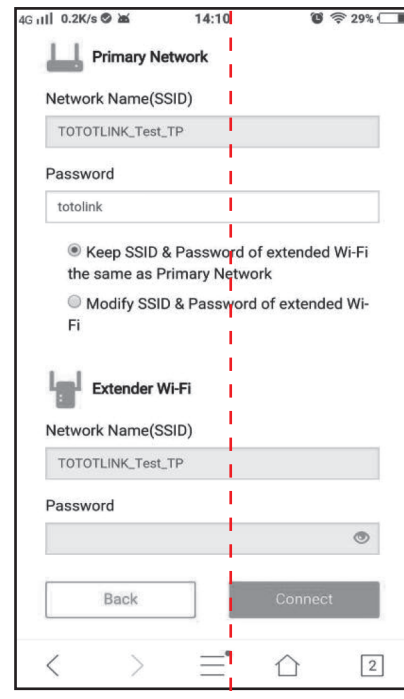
4G 0.2K/s 14:10 29%

Primary Network

Network Name(SSID)

TOTOTLINK_Test_TP

Password

totolink

Keep SSID & Password of extended Wi-Fi the same as Primary Network

Modify SSID & Password of extended Wi-Fi

Extender Wi-Fi

Network Name(SSID)

TOTOTLINK_Test_TP

Password

Back

Connect

2